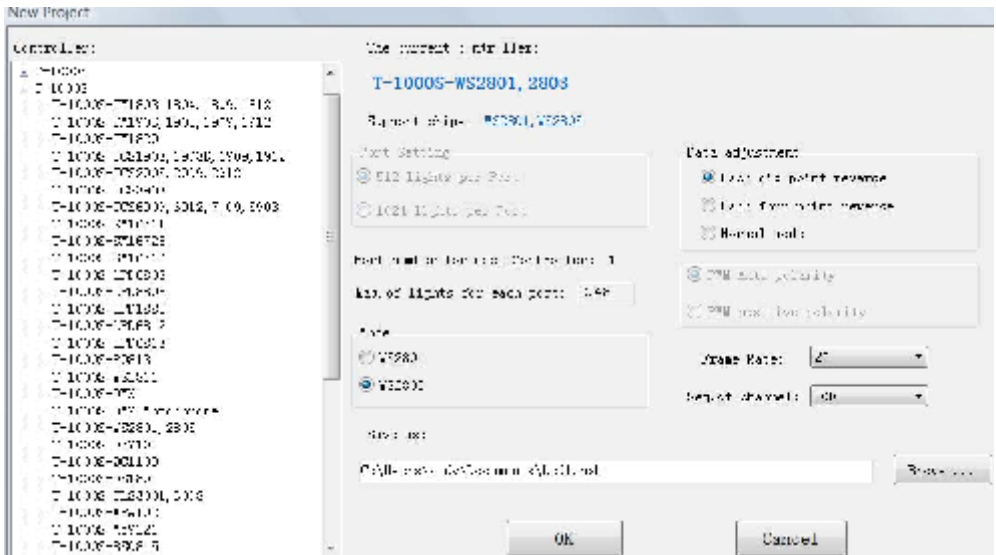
New Project

Controller:

T-1000S
T-1000S
T-1000S-TM1803,1804,1809,1812
T-1000S-TM1903,1904,1909,1912
T-1000S-TM1829
T-1000S-UCS1903,1909,1912
T-1000S-UCS2903,2909,2912
T-1000S-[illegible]
T-1000S-UCS6909,6912,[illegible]
T-1000S-SM16711
T-1000S-SM16703
T-1000S-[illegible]
T-1000S-LPD6803
T-1000S-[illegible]
T-1000S-LPD1882
T-1000S-LPD1889
T-1000S-LPD1886
T-1000S-P9813
T-1000S-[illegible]
T-1000S-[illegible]
T-1000S-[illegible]
T-1000S-WS2801,2803
T-1000S-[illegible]
T-1000S-DMX100
T-1000S-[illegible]
T-1000S-TLS3001,3008
T-1000S-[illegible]
T-1000S-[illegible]
T-1000S-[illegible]

The current controller:

T-1000S-WS2801, 2803

Support chips: WS2801,WS2803

Port Setting
512 lights per Port
1024 lights per Port

Data adjustment
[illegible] point reverse
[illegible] point reverse
Normal mode

Port number for the Controller: 1

Max.of lights for each port: 348

PWM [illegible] polarity
PWM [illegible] polarity

Chip
WS2803
WS2801

Frame Rate: 27

Output channel: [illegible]

Save as:

C:\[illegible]

Browse...

OK

Cancel